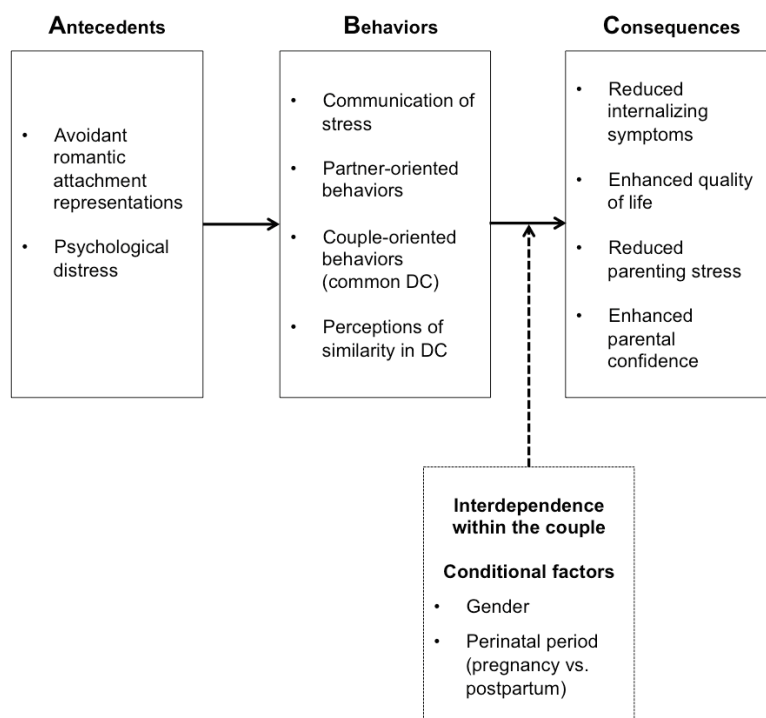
Antecedents

• Avoidant romantic attachment representations
• Psychological distress

Behaviors

• Communication of stress
• Partner-oriented behaviors
• Couple-oriented behaviors (common DC)
• Perceptions of similarity in DC

Consequences

• Reduced internalizing symptoms
• Enhanced quality of life
• Reduced parenting stress
• Enhanced parental confidence

Interdependence within the couple

Conditional factors

• Gender
• Perinatal period (pregnancy vs. postpartum)